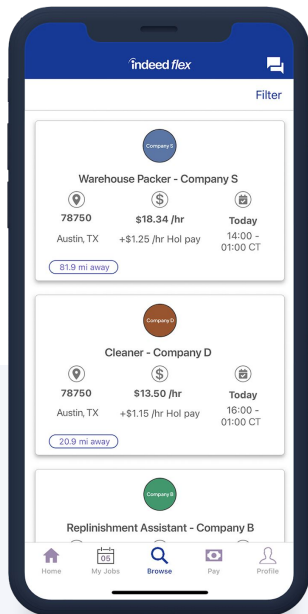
indeed flex

Filter

Company S

Warehouse Packer - Company S

78750
Austin, TX

$18.34 /hr
+$1.25 /hr Hol pay

Today
14:00 - 01:00 CT

81.9 mi away

Company D

Cleaner - Company D

78750
Austin, TX

$13.50 /hr
+$1.15 /hr Hol pay

Today
16:00 - 01:00 CT

20.9 mi away

Company B

Replinishment Assistant - Company B

Home
05
My Jobs
Browse
Pay
Profile